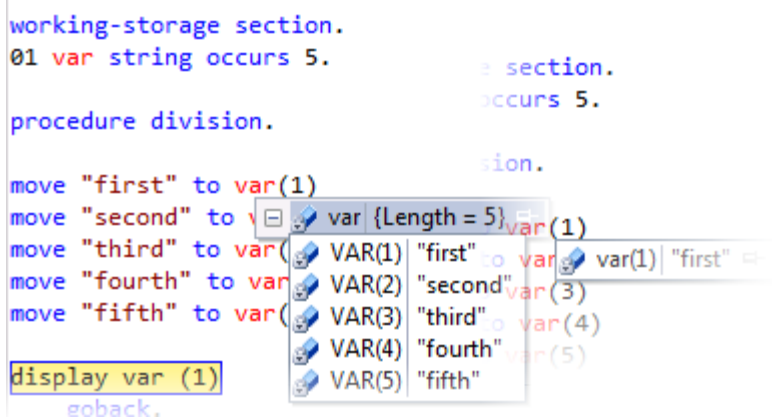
working-storage section.
01 var string occurs 5.

procedure division.

move "first" to var(1)
move "second" to v
move "third" to var(
move "fourth" to var
move "fifth" to var(

display var (1)
goback.

e section.
ccurs 5.

sion.

var(1)
o var
var(3)
o var(4)
var(5)

var {Length = 5}
VAR(1) "first"
VAR(2) "second"
VAR(3) "third"
VAR(4) "fourth"
VAR(5) "fifth"

var(1) "first"